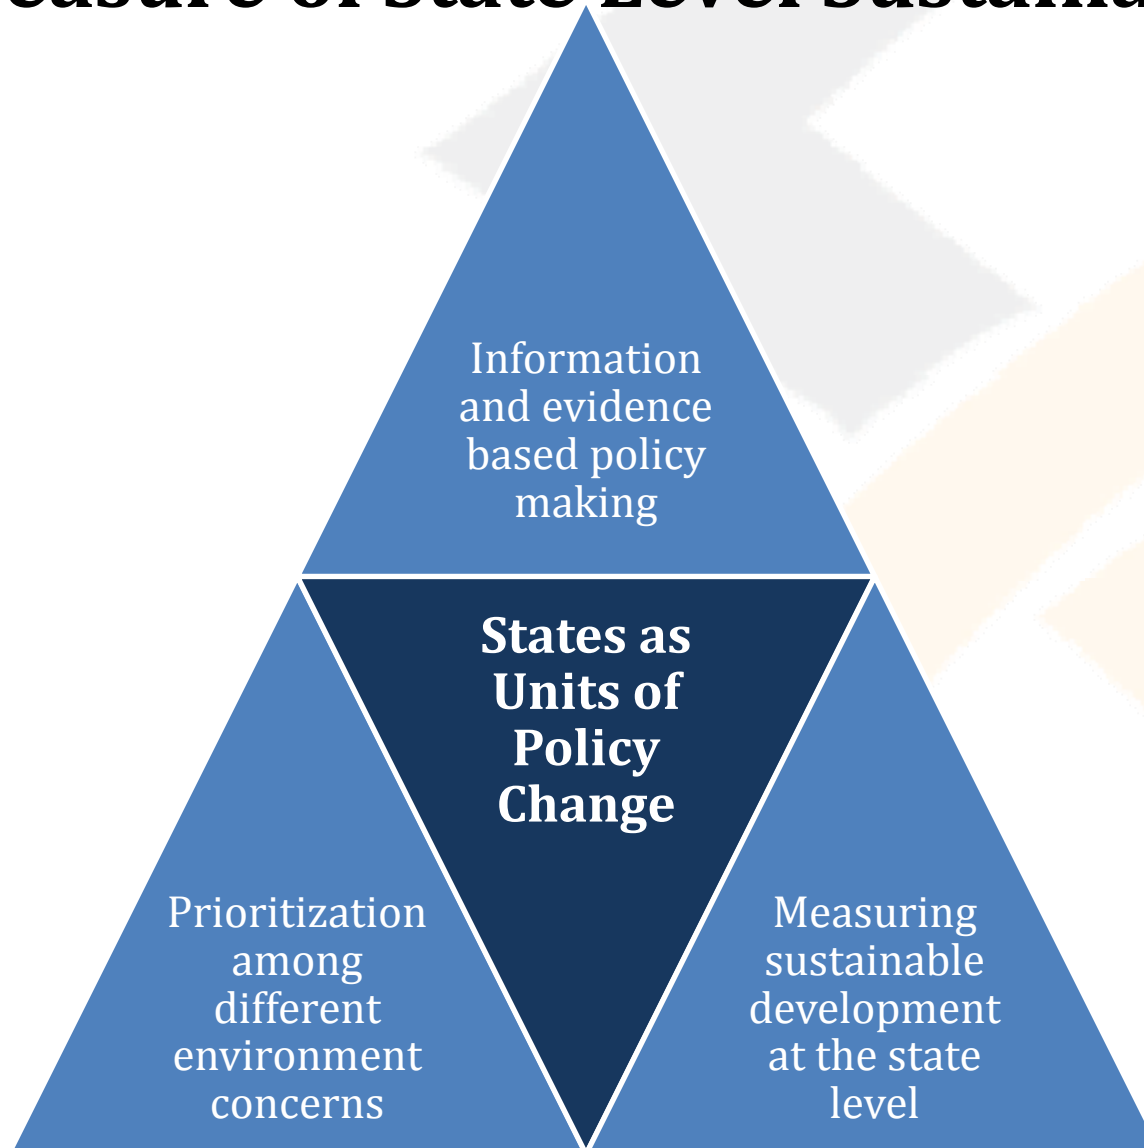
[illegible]easure of State Level Sustaina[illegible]

Information and evidence based policy making

States as Units of Policy Change

Prioritization among different environment concerns

Measuring sustainable development at the state level